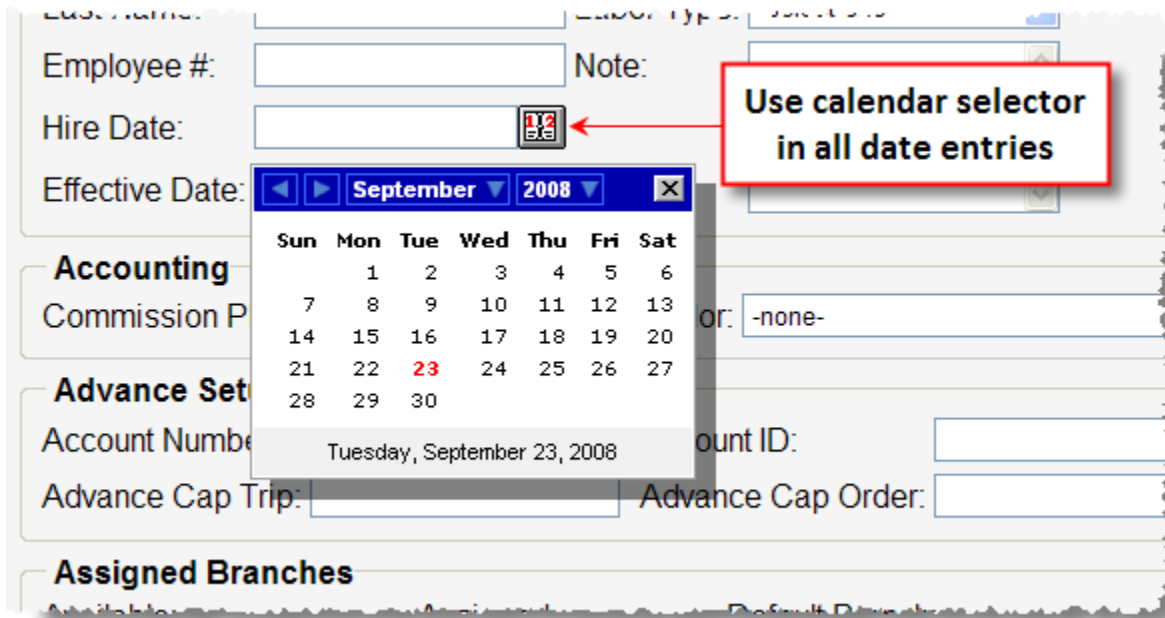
Last Name: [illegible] Labor Type: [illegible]

Employee #: Note:

Hire Date:

Use calendar selector in all date entries

Effective Date:

September 2008

| Sun | Mon | Tue | Wed | Thu | Fri | Sat |
|---|---|---|---|---|---|---|
| | 1 | 2 | 3 | 4 | 5 | 6 |
| 7 | 8 | 9 | 10 | 11 | 12 | 13 |
| 14 | 15 | 16 | 17 | 18 | 19 | 20 |
| 21 | 22 | 23 | 24 | 25 | 26 | 27 |
| 28 | 29 | 30 | | | | |

Tuesday, September 23, 2008

Accounting

Commission P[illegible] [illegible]or: -none-

Advance Set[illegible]

Account Numbe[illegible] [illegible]ount ID:

Advance Cap Trip: Advance Cap Order:

Assigned Branches

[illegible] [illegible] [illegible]